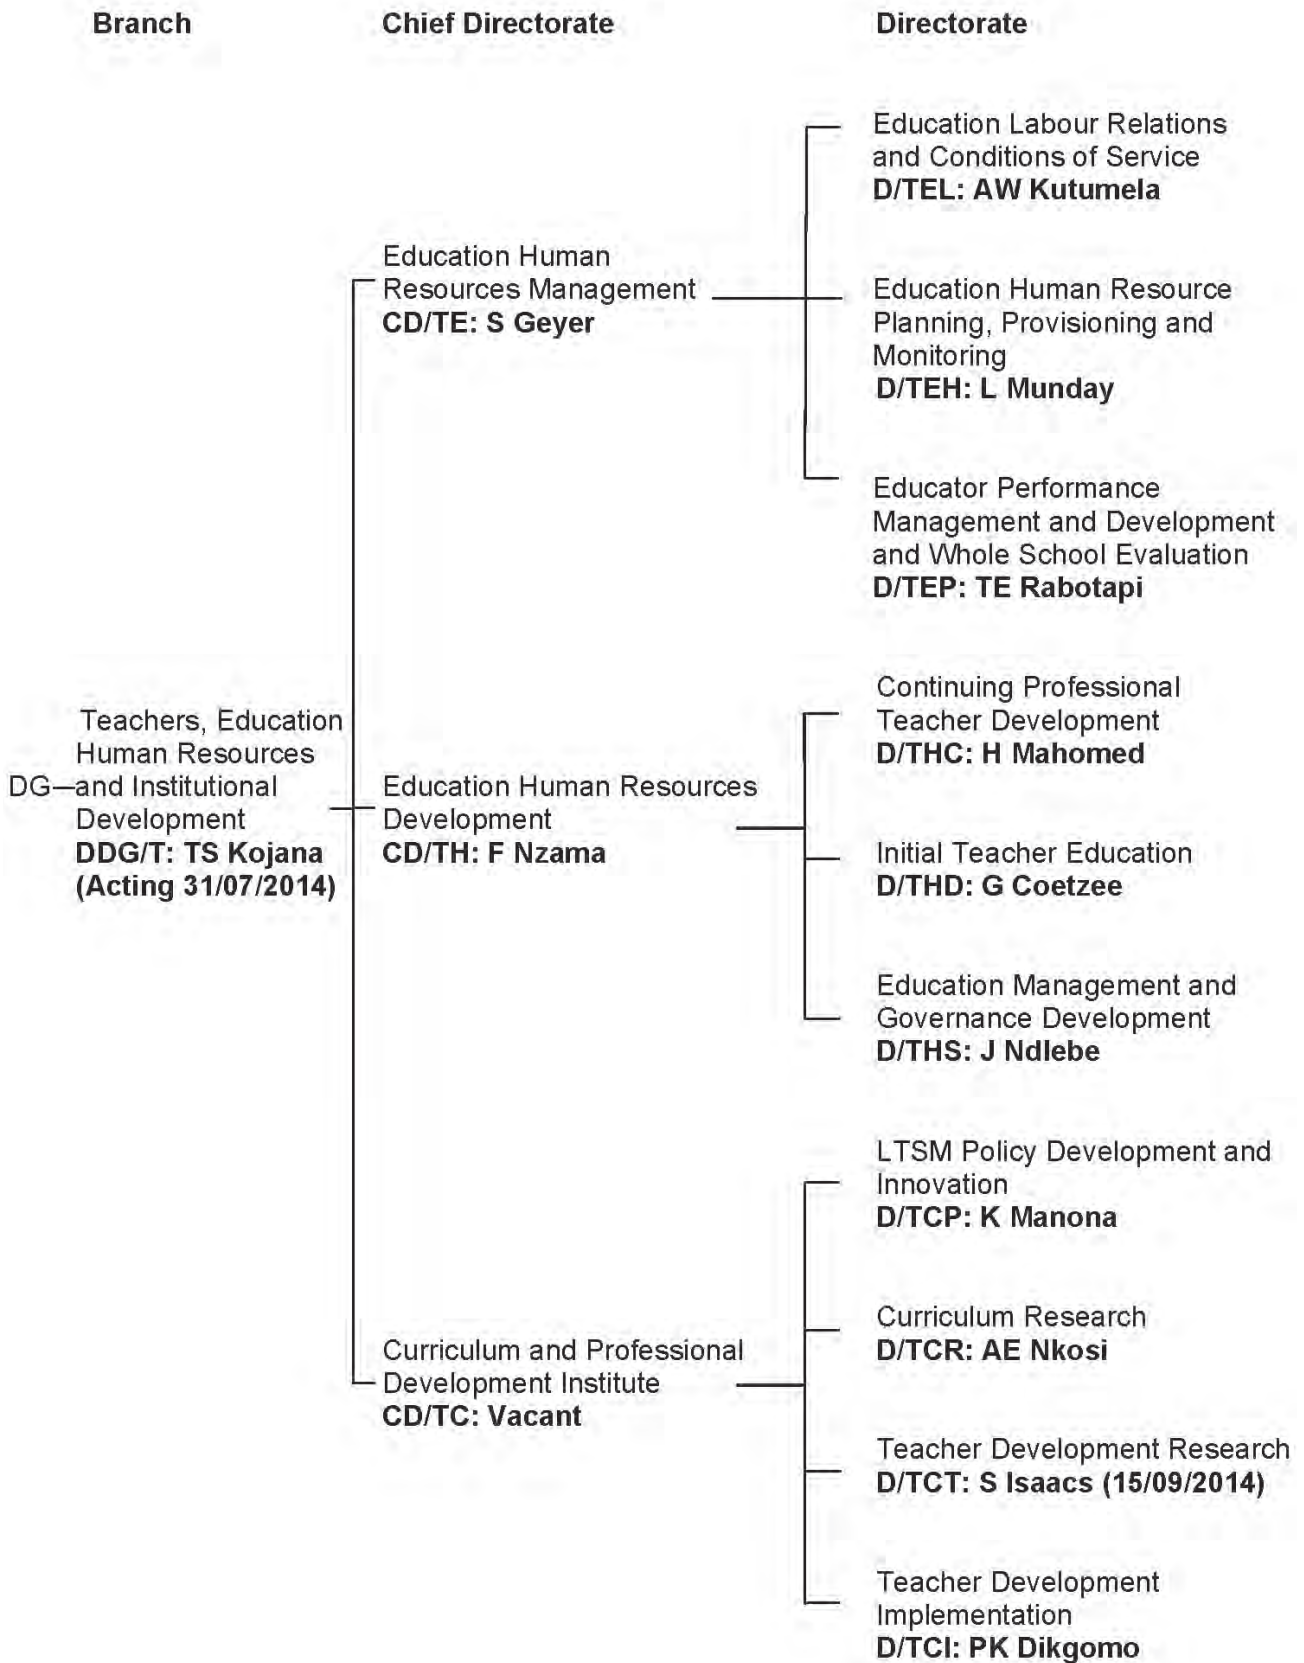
Branch

Chief Directorate

Directorate

Education Labour Relations and Conditions of Service
**D/TEL: AW Kutumela**

Education Human Resources Management
**CD/TE: S Geyer**

Education Human Resource Planning, Provisioning and Monitoring
**D/TEH: L Munday**

Educator Performance Management and Development and Whole School Evaluation
**D/TEP: TE Rabotapi**

Continuing Professional Teacher Development
**D/THC: H Mahomed**

DG—Teachers, Education Human Resources and Institutional Development
**DDG/T: TS Kojana (Acting 31/07/2014)**

Education Human Resources Development
**CD/TH: F Nzama**

Initial Teacher Education
**D/THD: G Coetzee**

Education Management and Governance Development
**D/THS: J Ndlebe**

LTSM Policy Development and Innovation
**D/TCP: K Manona**

Curriculum Research
**D/TCR: AE Nkosi**

Curriculum and Professional Development Institute
**CD/TC: Vacant**

Teacher Development Research
**D/TCT: S Isaacs (15/09/2014)**

Teacher Development Implementation
**D/TCI: PK Dikgomo**